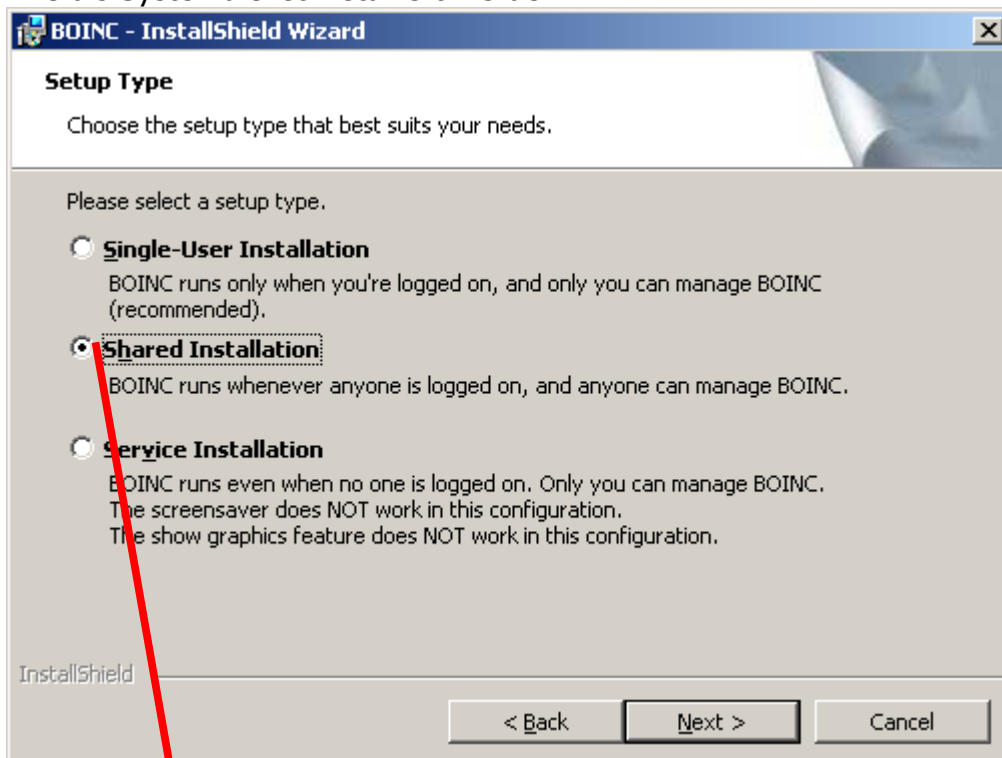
BOINC - InstallShield Wizard

Setup Type

Choose the setup type that best suits your needs.

Please select a setup type.

Single-User Installation

BOINC runs only when you're logged on, and only you can manage BOINC (recommended).

Shared Installation

BOINC runs whenever anyone is logged on, and anyone can manage BOINC.

Service Installation

BOINC runs even when no one is logged on. Only you can manage BOINC. The screensaver does NOT work in this configuration. The show graphics feature does NOT work in this configuration.

InstallShield

< Back
Next >
Cancel